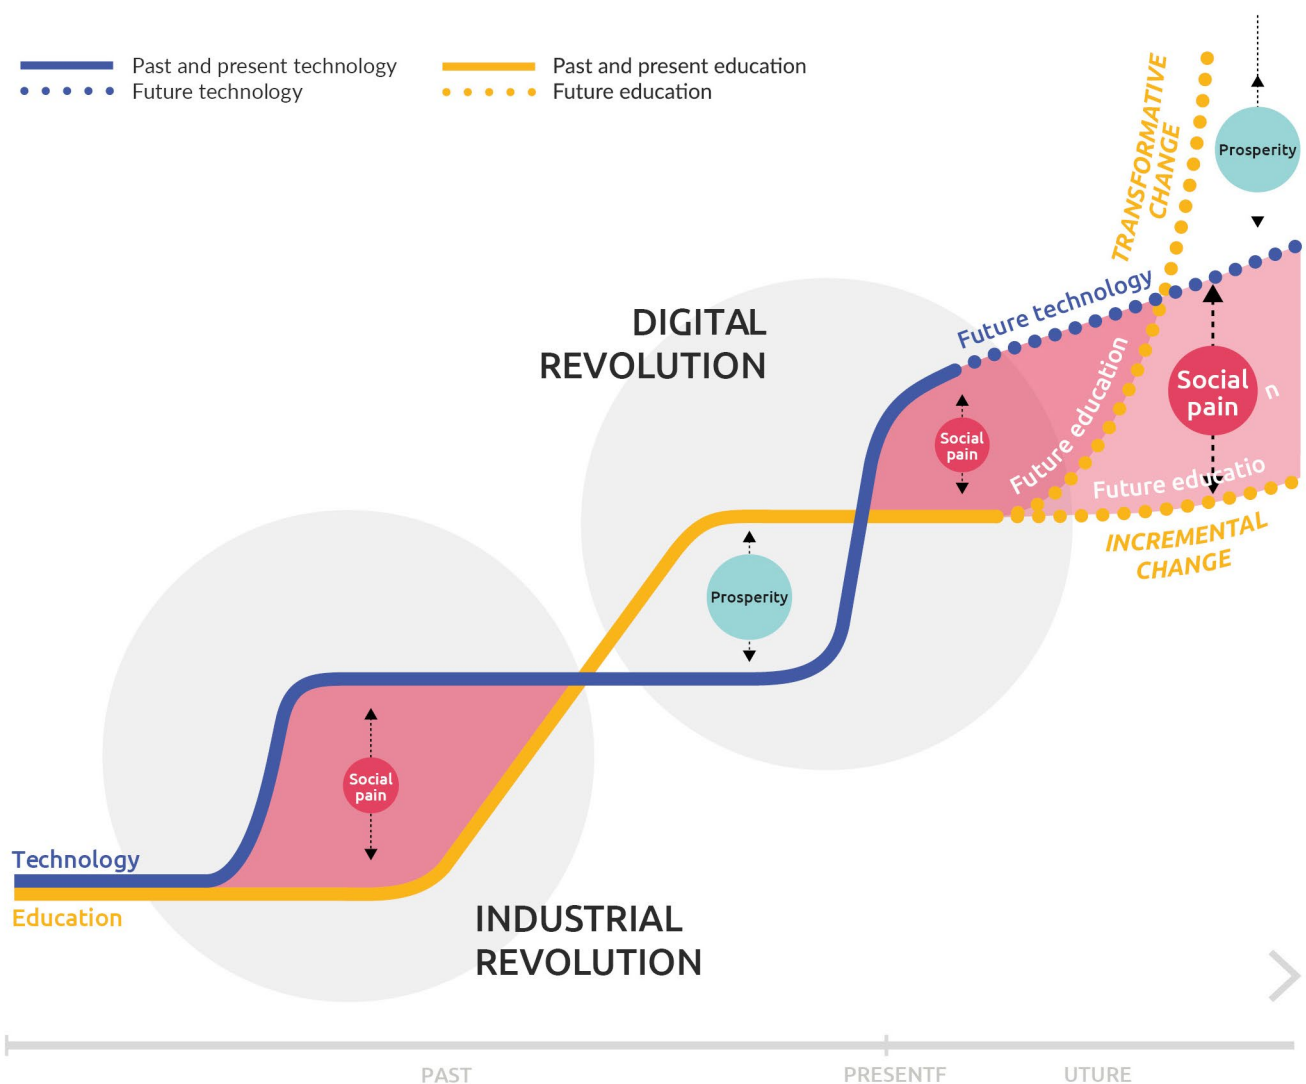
Past and present technology
Future technology
Past and present education
Future education

TRANSFORMATIVE CHANGE

Prosperity

Future technology

DIGITAL REVOLUTION

Social pain

Future education

Social pain

n

Future educatio

INCREMENTAL CHANGE

Prosperity

Social pain

Technology
Education

INDUSTRIAL REVOLUTION

PAST
PRESENTF
UTURE